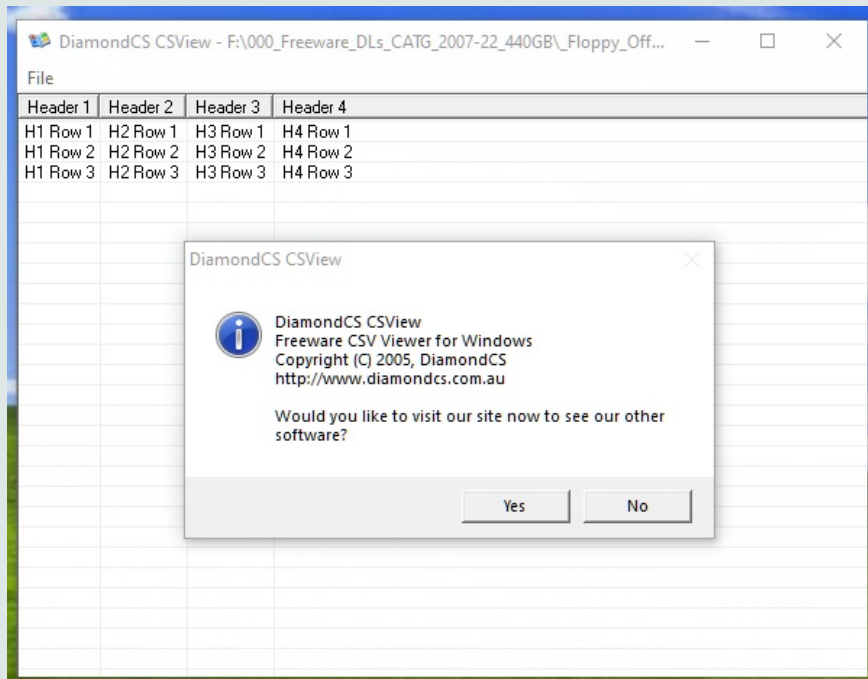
DiamondCS CSView - F:\000_Freeware_DLs_CATG_2007-22_440GB\_Floppy_Off...

File

| Header 1 | Header 2 | Header 3 | Header 4 |
|---|---|---|---|
| H1 Row 1 | H2 Row 1 | H3 Row 1 | H4 Row 1 |
| H1 Row 2 | H2 Row 2 | H3 Row 2 | H4 Row 2 |
| H1 Row 3 | H2 Row 3 | H3 Row 3 | H4 Row 3 |

DiamondCS CSView

DiamondCS CSView
Freeware CSV Viewer for Windows
Copyright (C) 2005, DiamondCS
http://www.diamondcs.com.au

Would you like to visit our site now to see our other software?

Yes

No